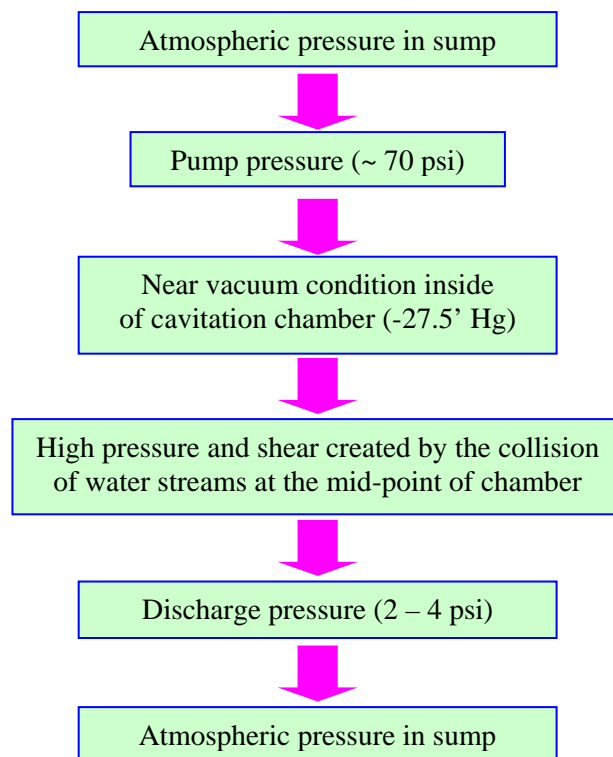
Atmospheric pressure in sump

Pump pressure (~ 70 psi)

Near vacuum condition inside of cavitation chamber (-27.5’ Hg)

High pressure and shear created by the collision of water streams at the mid-point of chamber

Discharge pressure (2 – 4 psi)

Atmospheric pressure in sump